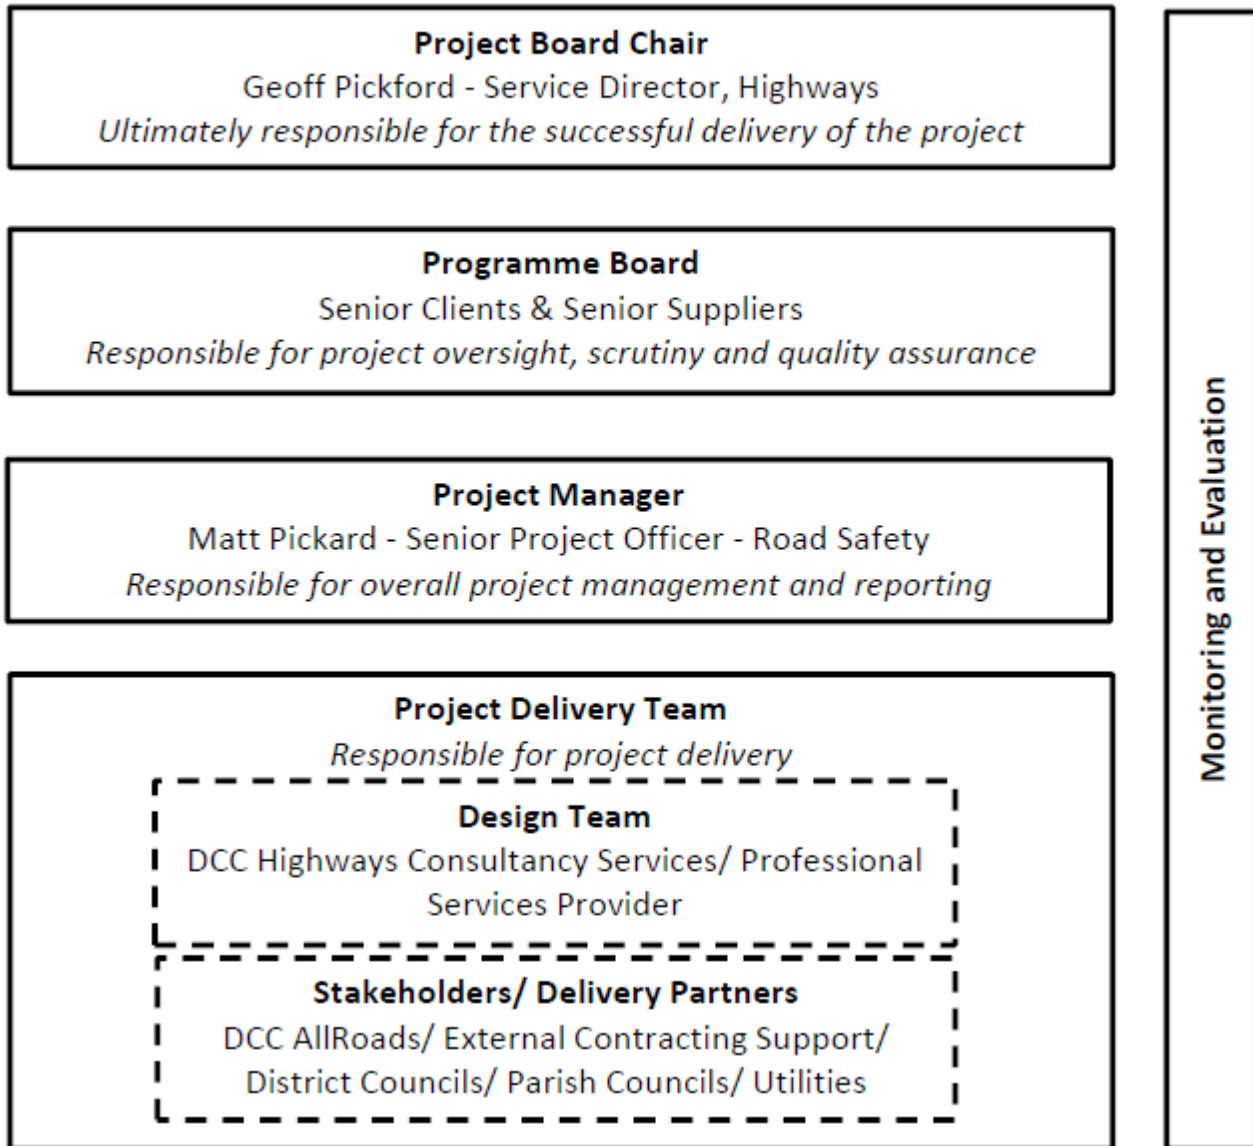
**Project Board Chair**
Geoff Pickford - Service Director, Highways
*Ultimately responsible for the successful delivery of the project*

**Programme Board**
Senior Clients & Senior Suppliers
*Responsible for project oversight, scrutiny and quality assurance*

**Project Manager**
Matt Pickard - Senior Project Officer - Road Safety
*Responsible for overall project management and reporting*

**Project Delivery Team**
*Responsible for project delivery*

**Design Team**
DCC Highways Consultancy Services/ Professional Services Provider

**Stakeholders/ Delivery Partners**
DCC AllRoads/ External Contracting Support/ District Councils/ Parish Councils/ Utilities

Monitoring and Evaluation